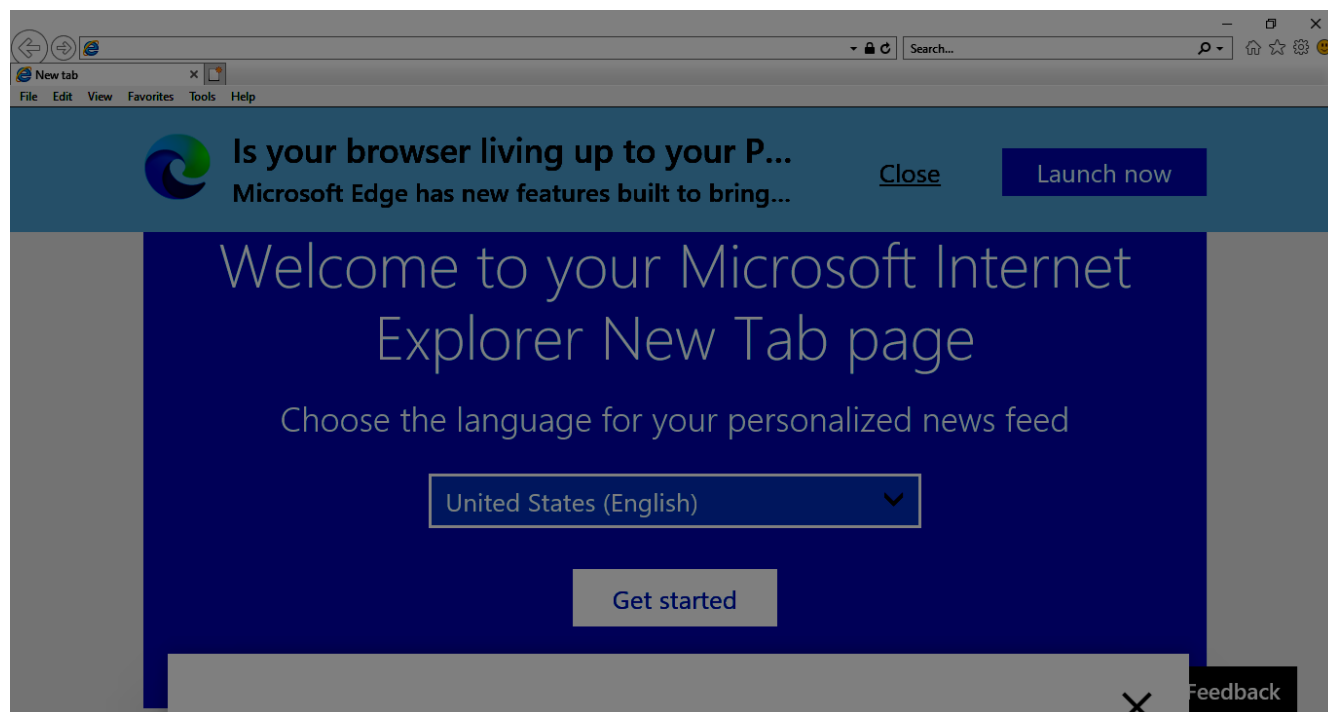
Search...

New tab

File Edit View Favorites Tools Help

Is your browser living up to your P...
Microsoft Edge has new features built to bring...

Close

Launch now

Welcome to your Microsoft Internet Explorer New Tab page

Choose the language for your personalized news feed

United States (English)

Get started

Feedback